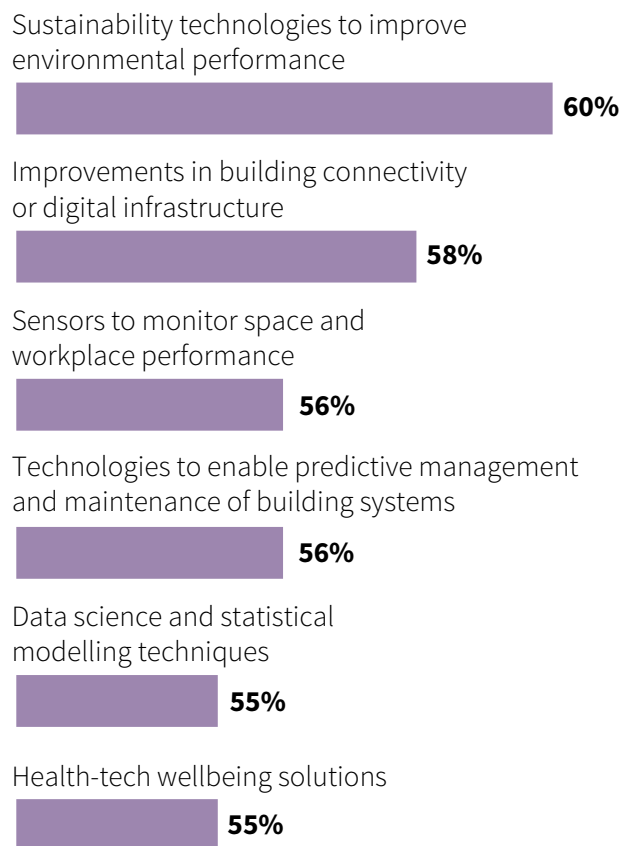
Sustainability technologies to improve environmental performance

60%

Improvements in building connectivity or digital infrastructure

58%

Sensors to monitor space and workplace performance

56%

Technologies to enable predictive management and maintenance of building systems

56%

Data science and statistical modelling techniques

55%

Health-tech wellbeing solutions

55%